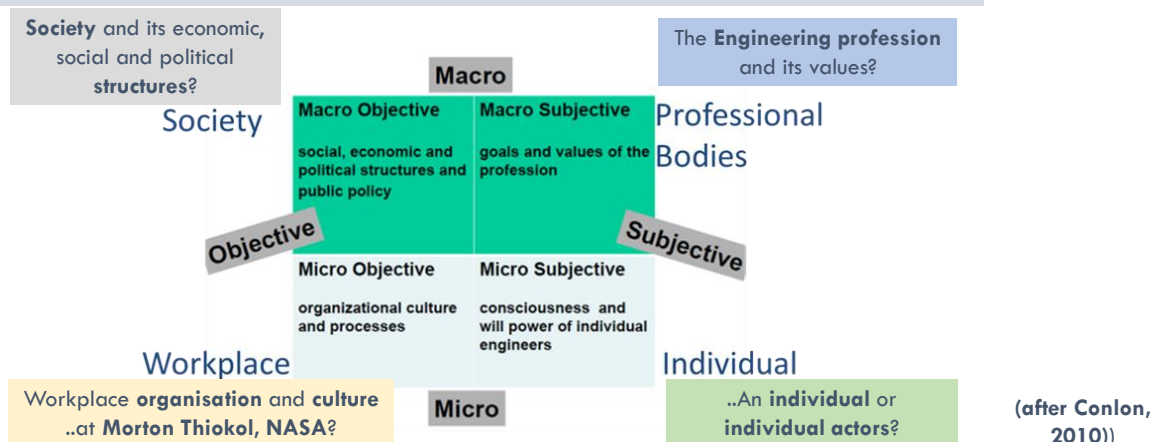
**Society** and its economic, social and political **structures**?

The **Engineering profession** and its values?

Macro

Society

| Macro Objective<br><br>social, economic and political structures and public policy | Macro Subjective<br><br>goals and values of the profession |
|---|---|
| Micro Objective<br><br>organizational culture and processes | Micro Subjective<br><br>consciousness and will power of individual engineers |

Professional Bodies

Objective

Subjective

Workplace

Individual

Workplace **organisation** and **culture** ..at **Morton Thiokol, NASA**?

Micro

..An **individual** or **individual actors**?

**(after Conlon, 2010)**)